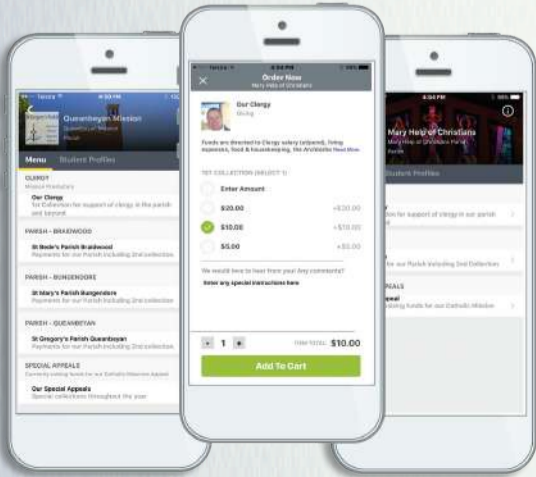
Telstra
4:50 PM
Queanbeyan Mission
Queanbeyan Mission
Parish
Menu
Student Profiles
CLERGY
Mission Presbytery
Our Clergy
for Collection for support of clergy in the parish and beyond
PARISH - BRAIDWOOD
St Bede's Parish Braidwood
Payments for our Parish including 2nd collection
PARISH - BUNGENDORE
St Mary's Parish Bungendore
Payments for our Parish including 2nd collection
PARISH - QUEANBEYAN
St Gregory's Parish Queanbeyan
Payments for our Parish including 2nd collection
SPECIAL APPEALS
Currently raising funds for our Catholic Mission Appeal
Our Special Appeals
Special collections throughout the year

4:04 PM
Order Now
Mary Help of Christians
Our Clergy
Giving
Funds are directed to Clergy salary (stipend), living expenses, food & housekeeping, the Archdiocese Read More
1ST COLLECTION (SELECT 1)
Enter Amount
$20.00
+$20.00
$10.00
+$10.00
$5.00
+$5.00
We would love to hear from you! Any comments?
Enter any special instructions here
- 1 +
ITEM TOTAL $10.00
Add To Cart

4:04 PM
Mary Help of Christians
Mary Help of Christians Parish
Student Profiles
for support of clergy in our parish
for our Parish including 2nd Collection
PEALS
peal
funds for our Catholic Mission